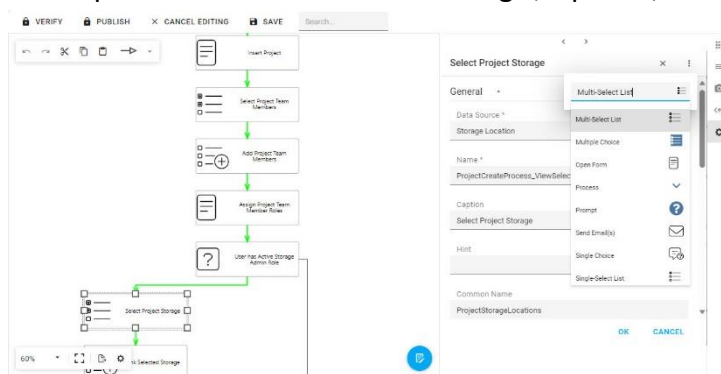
VERIFY PUBLISH × CANCEL EDITING SAVE Search...

Insert Project

Select Project Team Members

Add Project Team Members

Assign Project Team Member Roles

User has Active Storage Admin Role

Select Project Storage

Selected Storage

60%

Select Project Storage

General

Data Source *
Storage Location

Name *
ProjectCreateProcess_ViewSelec

Caption
Select Project Storage

Hint

Common Name
ProjectStorageLocations

Multi-Select List

Multi-Select List
Multiple Choice
Open Form
Process
Prompt
Send Email(s)
Single Choice
Single-Select List

OK CANCEL